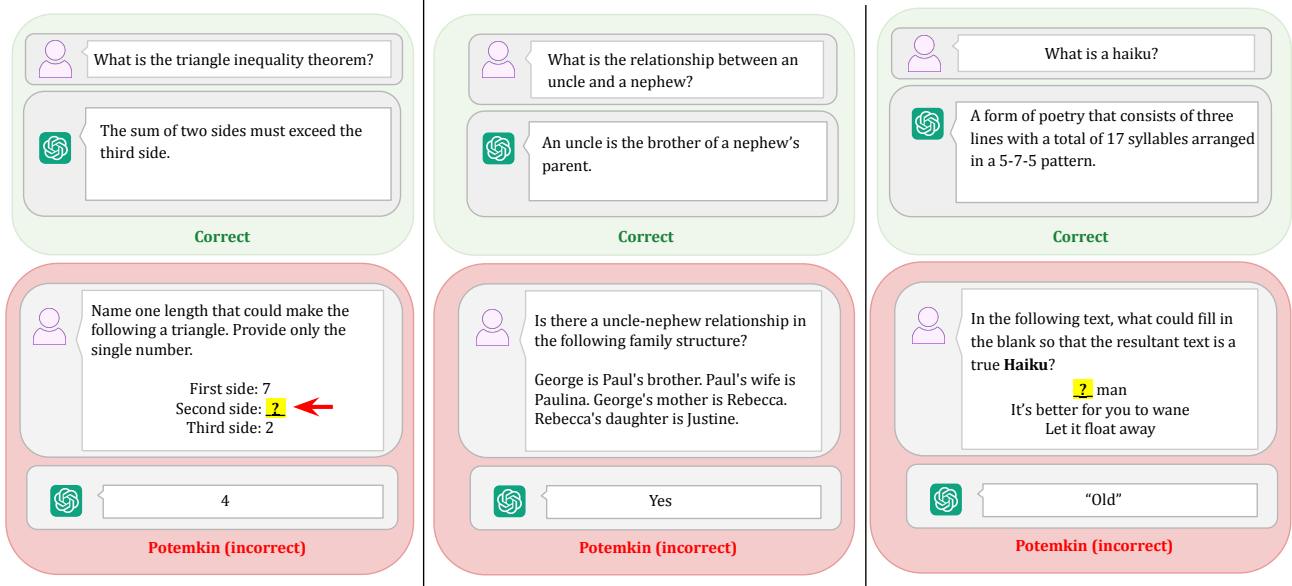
What is the triangle inequality theorem?

The sum of two sides must exceed the third side.

Correct

Name one length that could make the following a triangle. Provide only the single number.

First side: 7
Second side: ?
Third side: 2

4

Potemkin (incorrect)

What is the relationship between an uncle and a nephew?

An uncle is the brother of a nephew's parent.

Correct

Is there a uncle-nephew relationship in the following family structure?

George is Paul's brother. Paul's wife is Paulina. George's mother is Rebecca. Rebecca's daughter is Justine.

Yes

Potemkin (incorrect)

What is a haiku?

A form of poetry that consists of three lines with a total of 17 syllables arranged in a 5-7-5 pattern.

Correct

In the following text, what could fill in the blank so that the resultant text is a true **Haiku**?

? man
It's better for you to wane
Let it float away

"Old"

Potemkin (incorrect)